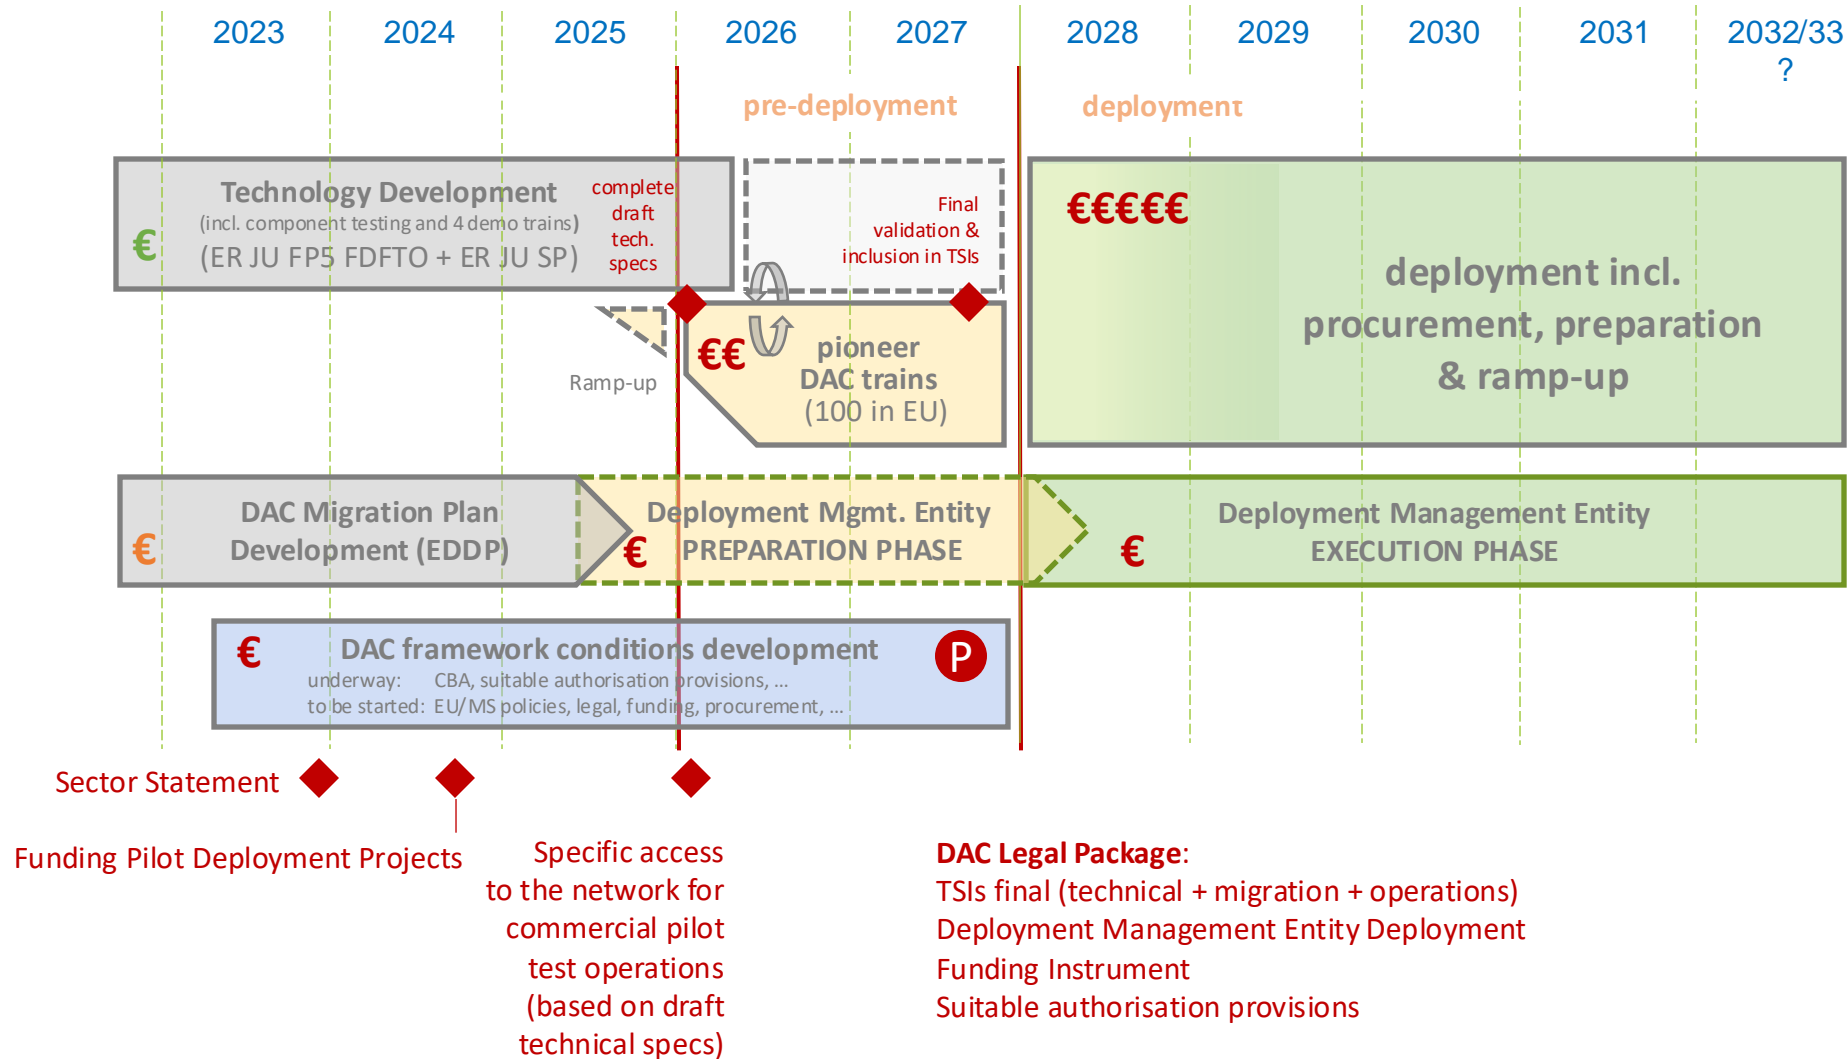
2023 2024 2025 2026 2027 2028 2029 2030 2031 2032/33 ?

pre-deployment

deployment

€ Technology Development (incl. component testing and 4 demo trains) (ER JU FP5 FDFTO + ER JU SP)

complete draft tech. specs

Final validation & inclusion in TSIs

€€€€€

deployment incl. procurement, preparation & ramp-up

Ramp-up

€€ pioneer DAC trains (100 in EU)

€ DAC Migration Plan Development (EDDP)

€ Deployment Mgmt. Entity PREPARATION PHASE

€ Deployment Management Entity EXECUTION PHASE

€ DAC framework conditions development

underway: CBA, suitable authorisation provisions, ...
to be started: EU/MS policies, legal, funding, procurement, ...

P

Sector Statement

Funding Pilot Deployment Projects

Specific access to the network for commercial pilot test operations (based on draft technical specs)

DAC Legal Package:
TSIs final (technical + migration + operations)
Deployment Management Entity Deployment
Funding Instrument
Suitable authorisation provisions